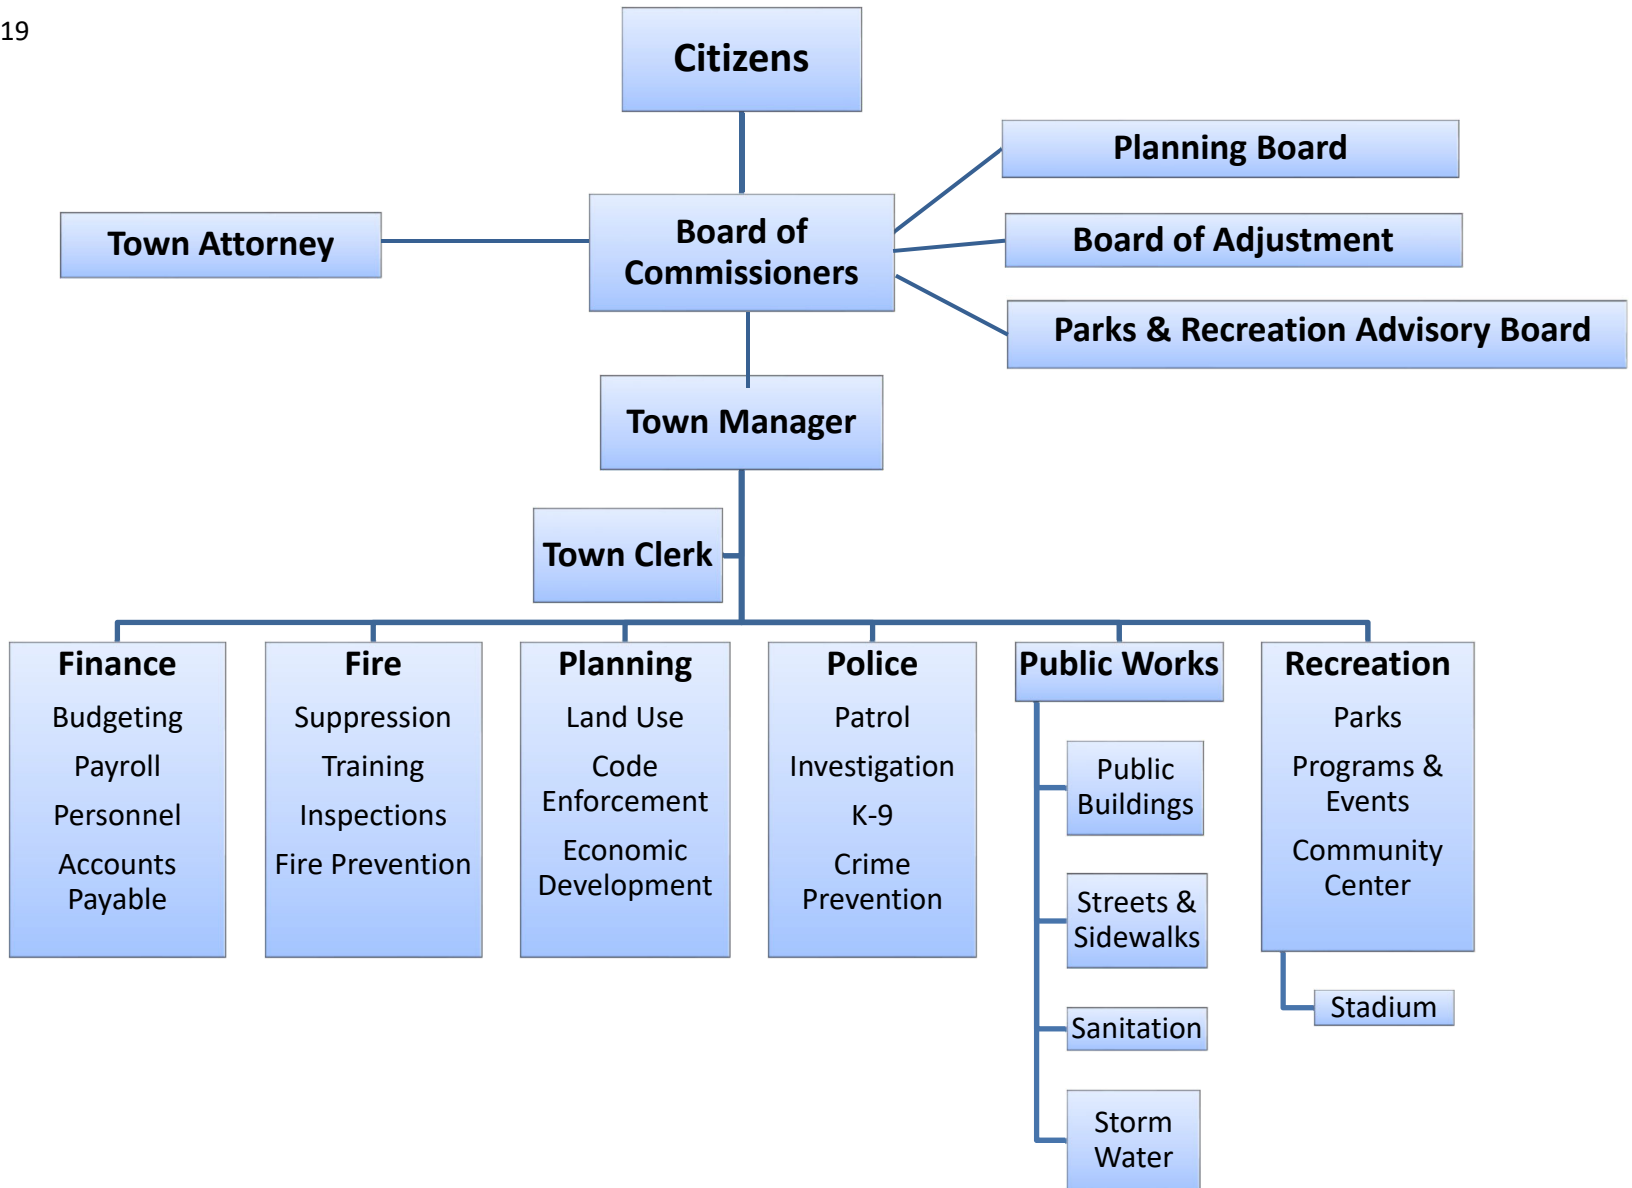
19

Citizens

Town Attorney

Board of Commissioners

Planning Board

Board of Adjustment

Parks & Recreation Advisory Board

Town Manager

Town Clerk

Finance
Budgeting
Payroll
Personnel
Accounts Payable

Fire
Suppression
Training
Inspections
Fire Prevention

Planning
Land Use
Code Enforcement
Economic Development

Police
Patrol
Investigation
K-9
Crime Prevention

Public Works
Public Buildings
Streets & Sidewalks
Sanitation
Storm Water

Recreation
Parks
Programs & Events
Community Center
Stadium